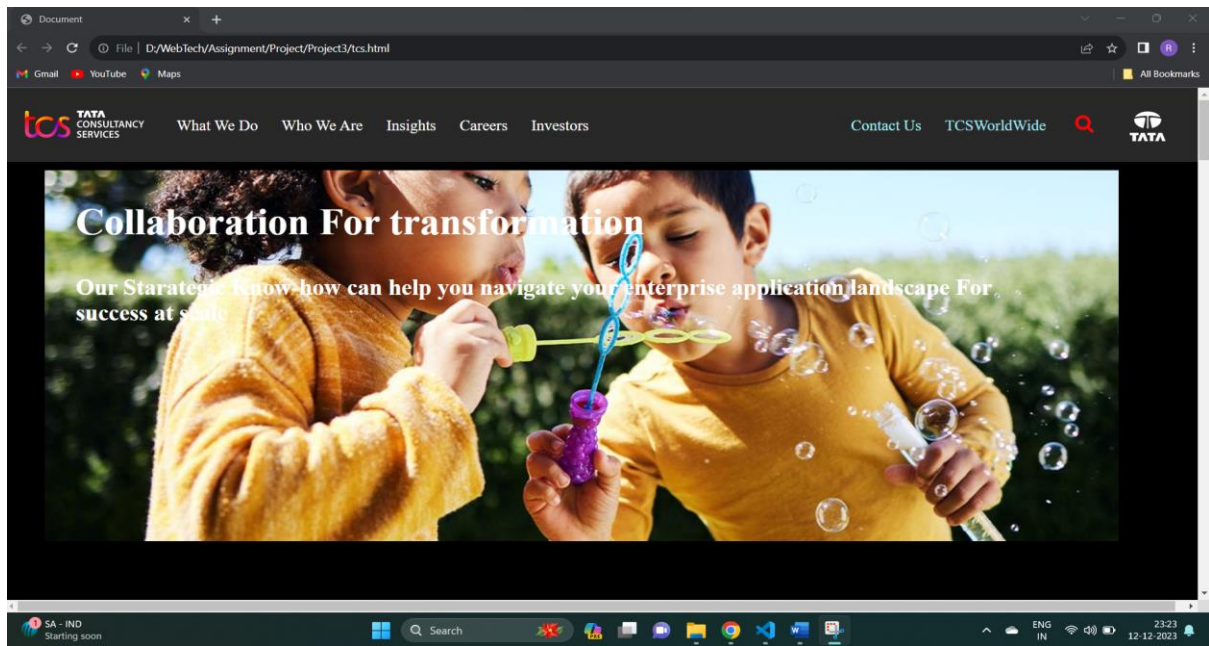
Document × +

File | D:/WebTech/Assignment/Project/Project3/tcs.html

Gmail YouTube Maps All Bookmarks

tcs TATA CONSULTANCY SERVICES What We Do Who We Are Insights Careers Investors Contact Us TCSWorldWide TATA

Collaboration For transformation

Our Starategic Know-how can help you navigate your enterprise application landscape For success at scale

SA - IND Starting soon

Search

ENG IN 23:23 12-12-2023